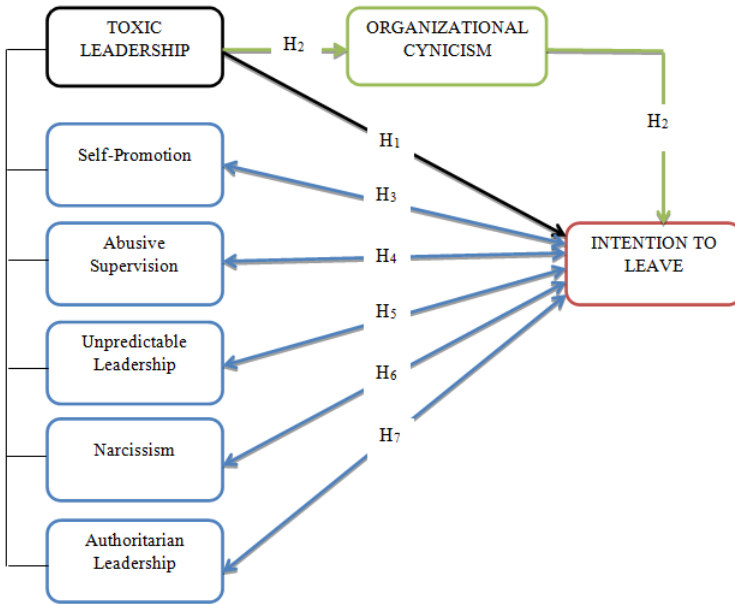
TOXIC LEADERSHIP

$H_2$

ORGANIZATIONAL CYNICISM

$H_2$

$H_1$

Self-Promotion

$H_3$

INTENTION TO LEAVE

Abusive Supervision

$H_4$

$H_5$

Unpredictable Leadership

$H_6$

Narcissism

$H_7$

Authoritarian Leadership